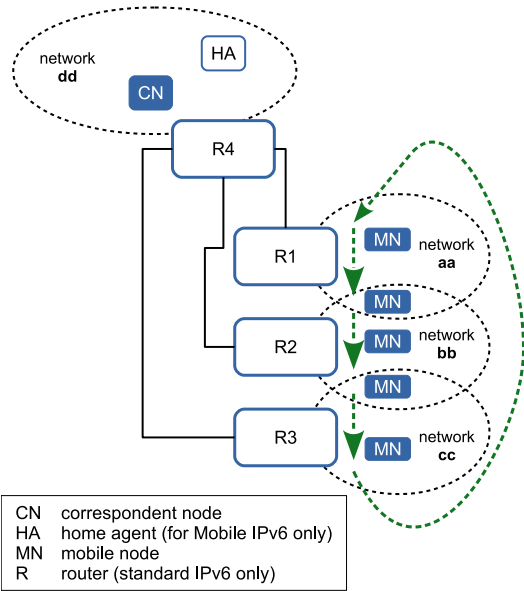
network
**dd**

HA

CN

R4

R1

MN

network
**aa**

MN

R2

MN

network
**bb**

MN

R3

MN

network
**cc**

| | |
|---|---|
| CN | correspondent node |
| HA | home agent (for Mobile IPv6 only) |
| MN | mobile node |
| R | router (standard IPv6 only) |